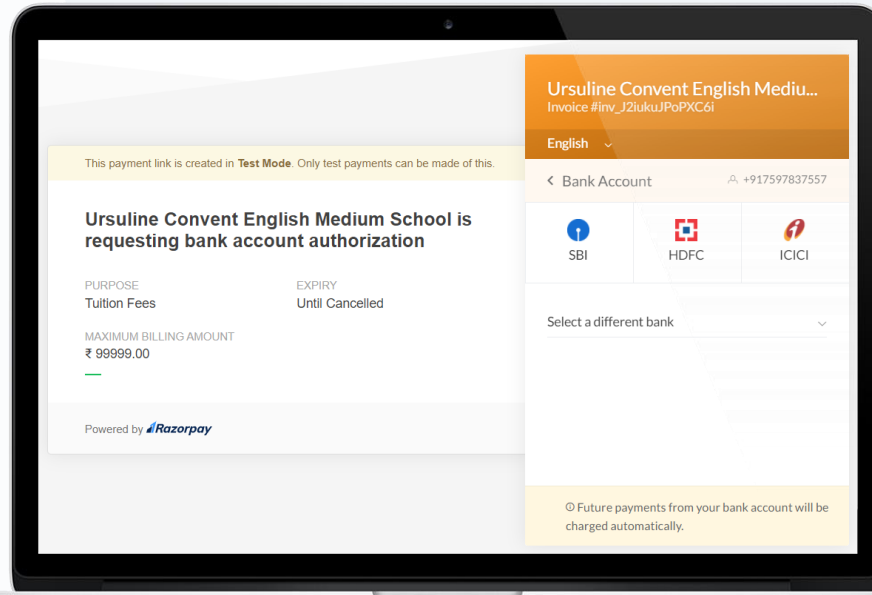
This payment link is created in Test Mode. Only test payments can be made of this.

Ursuline Convent English Medium School is requesting bank account authorization

PURPOSE
Tuition Fees

EXPIRY
Until Cancelled

MAXIMUM BILLING AMOUNT
₹ 99999.00

Powered by Razorpay

Ursuline Convent English Mediu...
Invoice #inv_J2iukuJPoPXC6i

English

Bank Account
+917597837557

SBI
HDFC
ICICI

Select a different bank

Future payments from your bank account will be charged automatically.